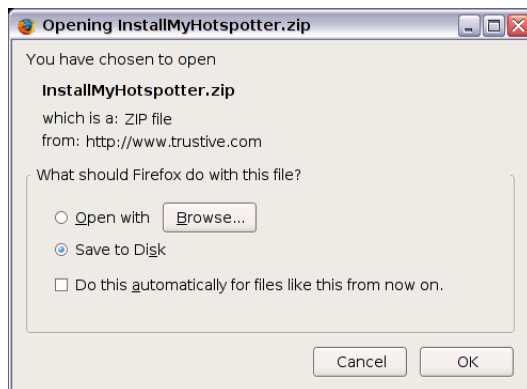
Opening InstallMyHotspotter.zip

You have chosen to open

InstallMyHotspotter.zip

which is a: ZIP file
from: http://www.trustive.com

What should Firefox do with this file?

Open with Browse...

Save to Disk

Do this automatically for files like this from now on.

Cancel OK